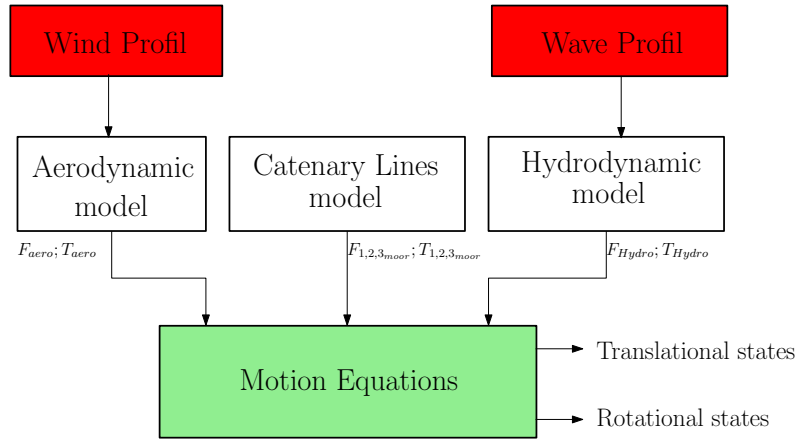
Wind Profil

Wave Profil

Aerodynamic model

Catenary Lines model

Hydrodynamic model

$F_{aero};T_{aero}$

$F_{1,2,3_{moor}};T_{1,2,3_{moor}}$

$F_{Hydro};T_{Hydro}$

Motion Equations

Translational states

Rotational states